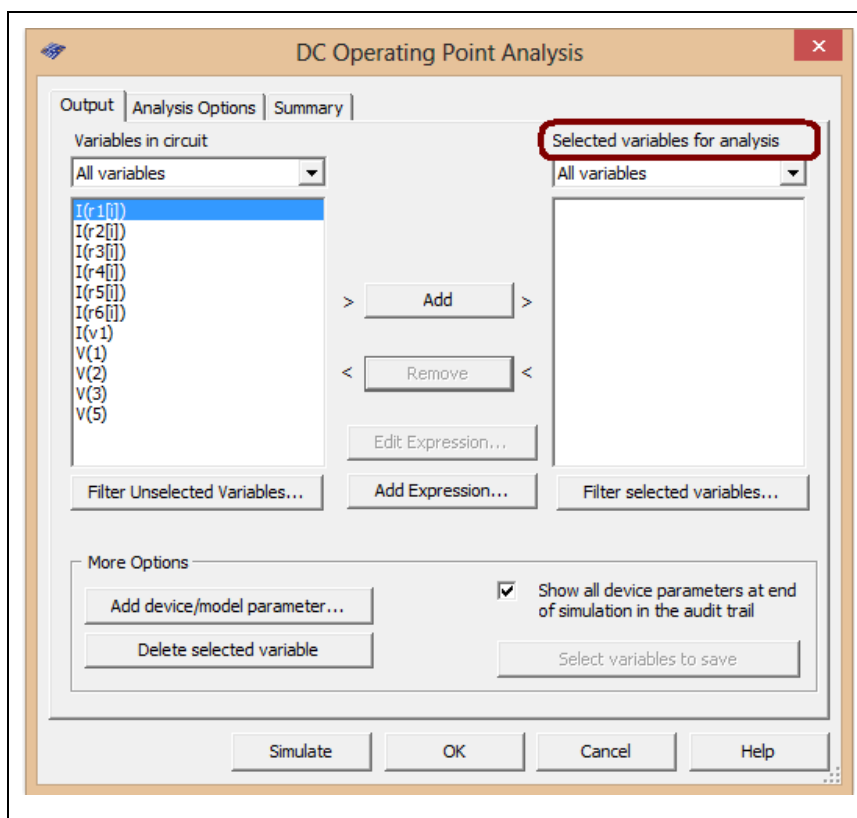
DC Operating Point Analysis

Output | Analysis Options | Summary

Variables in circuit

All variables

I(r1[i])
I(r2[i])
I(r3[i])
I(r4[i])
I(r5[i])
I(r6[i])
I(v1)
V(1)
V(2)
V(3)
V(5)

Selected variables for analysis

All variables

> Add >

< Remove <

Edit Expression...

Filter Unselected Variables...

Add Expression...

Filter selected variables...

More Options

Add device/model parameter...

Delete selected variable

Show all device parameters at end of simulation in the audit trail

Select variables to save

Simulate

OK

Cancel

Help